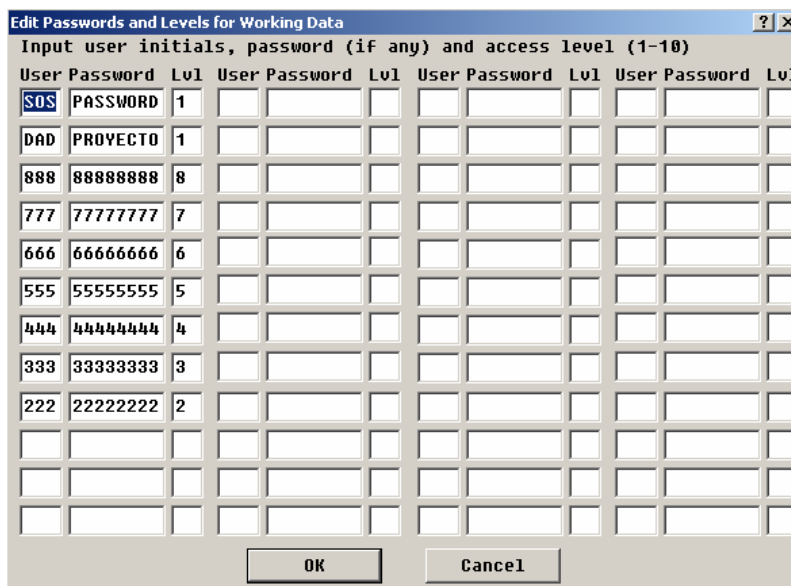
Edit Passwords and Levels for Working Data

? ×

Input user initials, password (if any) and access level (1-10)

| User | Password | Lvl | User | Password | Lvl | User | Password | Lvl | User | Password | Lvl |
|---|---|---|---|---|---|---|---|---|---|---|---|
| SOS | PASSWORD | 1 | | | | | | | | | |
| DAD | PROYECTO | 1 | | | | | | | | | |
| 888 | 88888888 | 8 | | | | | | | | | |
| 777 | 77777777 | 7 | | | | | | | | | |
| 666 | 66666666 | 6 | | | | | | | | | |
| 555 | 55555555 | 5 | | | | | | | | | |
| 444 | 44444444 | 4 | | | | | | | | | |
| 333 | 33333333 | 3 | | | | | | | | | |
| 222 | 22222222 | 2 | | | | | | | | | |
| | | | | | | | | | | | |
| | | | | | | | | | | | |
| | | | | | | | | | | | |

OK

Cancel